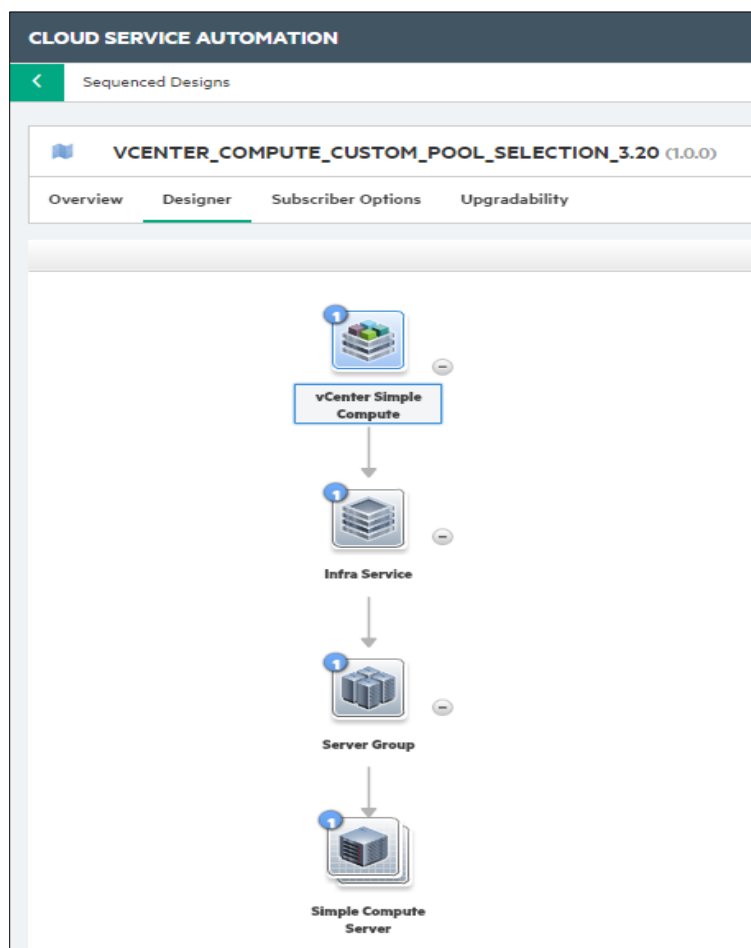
CLOUD SERVICE AUTOMATION

Sequenced Designs

VCENTER_COMPUTE_CUSTOM_POOL_SELECTION_3.20 (1.0.0)

Overview Designer Subscriber Options Upgradability

1
vCenter Simple Compute

1
Infra Service

1
Server Group

1
Simple Compute Server